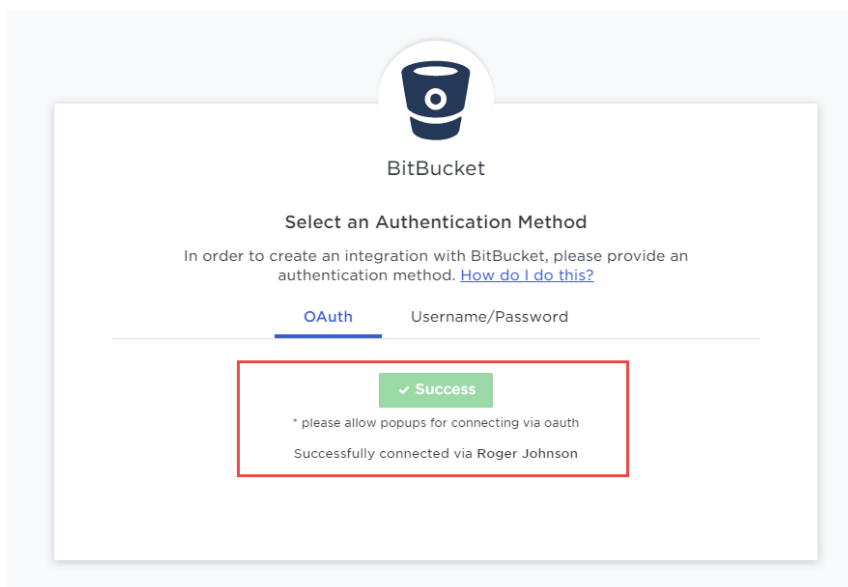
BitBucket

Select an Authentication Method

In order to create an integration with BitBucket, please provide an authentication method. How do I do this?

OAuth Username/Password

✔ Success

* please allow popups for connecting via oauth

Successfully connected via Roger Johnson